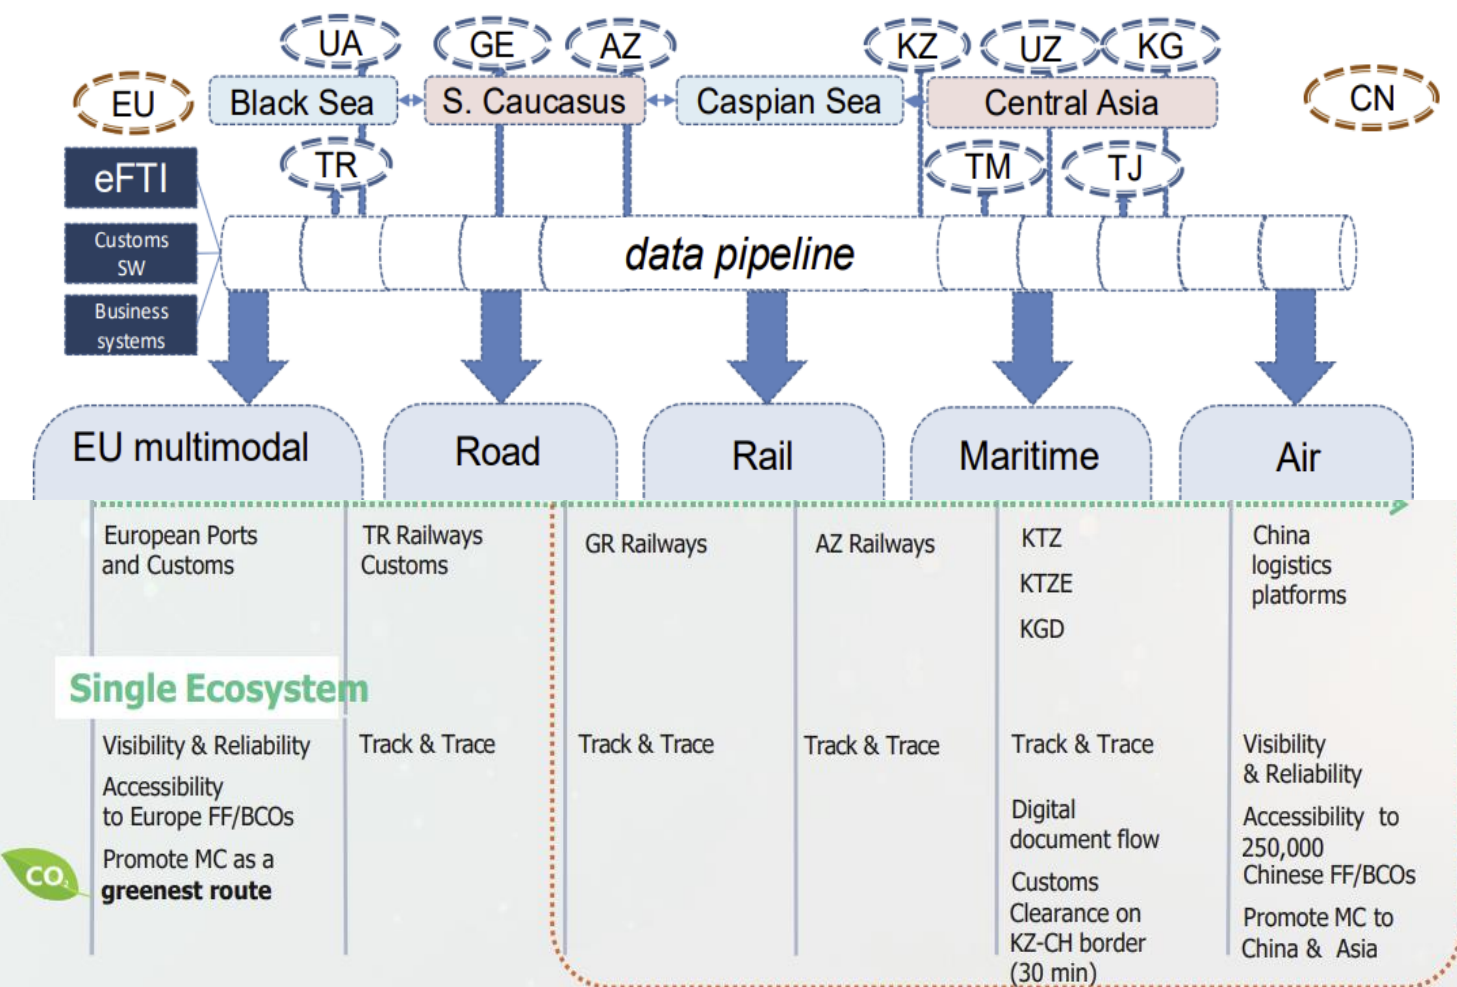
UA GE AZ KZ UZ KG

EU Black Sea S. Caucasus Caspian Sea Central Asia CN

TR TM TJ

eFTI

Customs SW

Business systems

data pipeline

EU multimodal

Road

Rail

Maritime

Air

European Ports and Customs

TR Railways Customs

GR Railways

AZ Railways

KTZ

KTZE

KGD

China logistics platforms

Single Ecosystem

Visibility & Reliability

Accessibility to Europe FF/BCOs

Promote MC as a **greenest route**

$CO_2$

Track & Trace

Track & Trace

Track & Trace

Track & Trace

Digital document flow

Customs Clearance on KZ-CH border (30 min)

Visibility & Reliability

Accessibility to 250,000 Chinese FF/BCOs

Promote MC to China & Asia